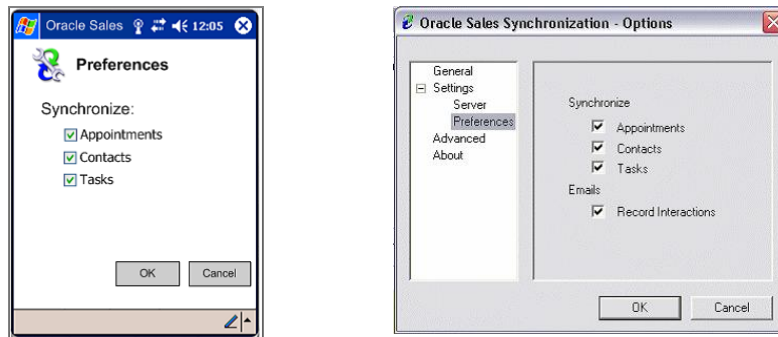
Oracle Sales 12:05

Preferences

Synchronize:

Appointments

Contacts

Tasks

OK Cancel

Oracle Sales Synchronization - Options

General

Settings

Server

Preferences

Advanced

About

Synchronize

Appointments

Contacts

Tasks

Emails

Record Interactions

OK Cancel